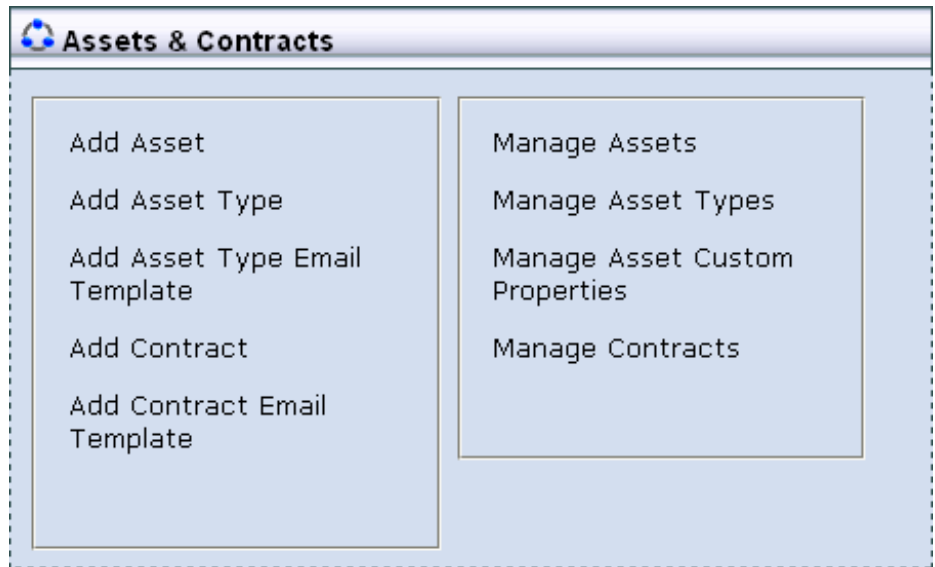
Assets & Contracts

Add Asset

Add Asset Type

Add Asset Type Email Template

Add Contract

Add Contract Email Template

Manage Assets

Manage Asset Types

Manage Asset Custom Properties

Manage Contracts